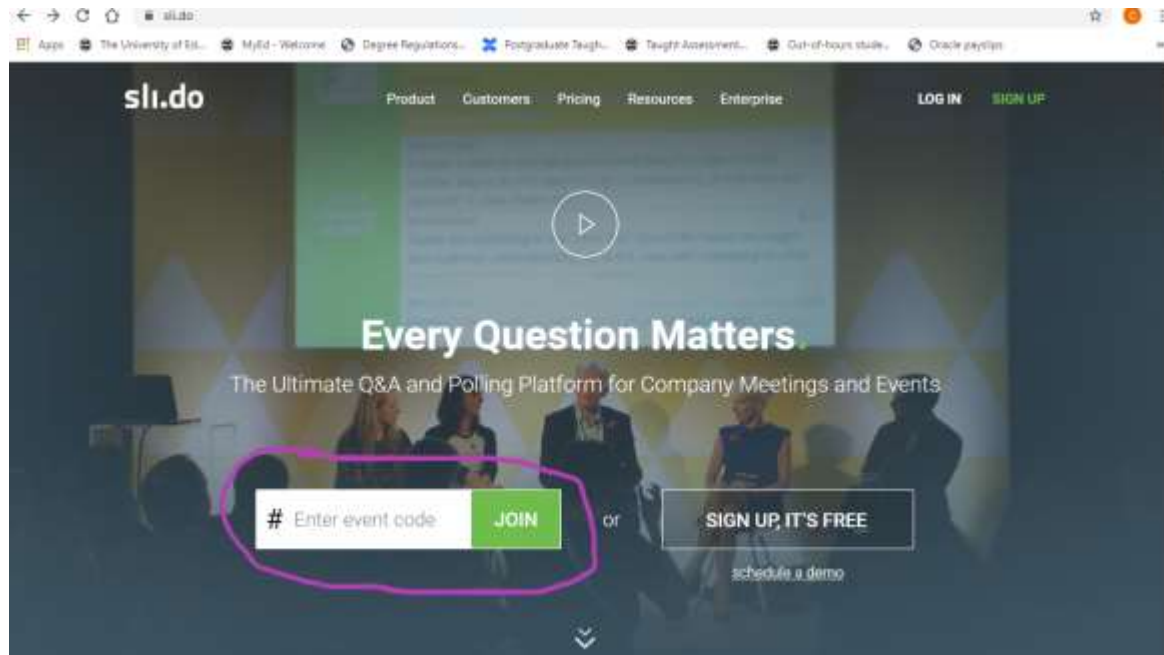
sli.do

Apps The University of Ed... MyEd - Welcome Degree Regulations... Postgraduate Taugh... Taught Assessment... Out-of-hours stude... Oracle payslips

sli.do

Product Customers Pricing Resources Enterprise

LOG IN SIGN UP

Every Question Matters.

The Ultimate Q&A and Polling Platform for Company Meetings and Events

# Enter event code JOIN

or

SIGN UP, IT'S FREE

schedule a demo